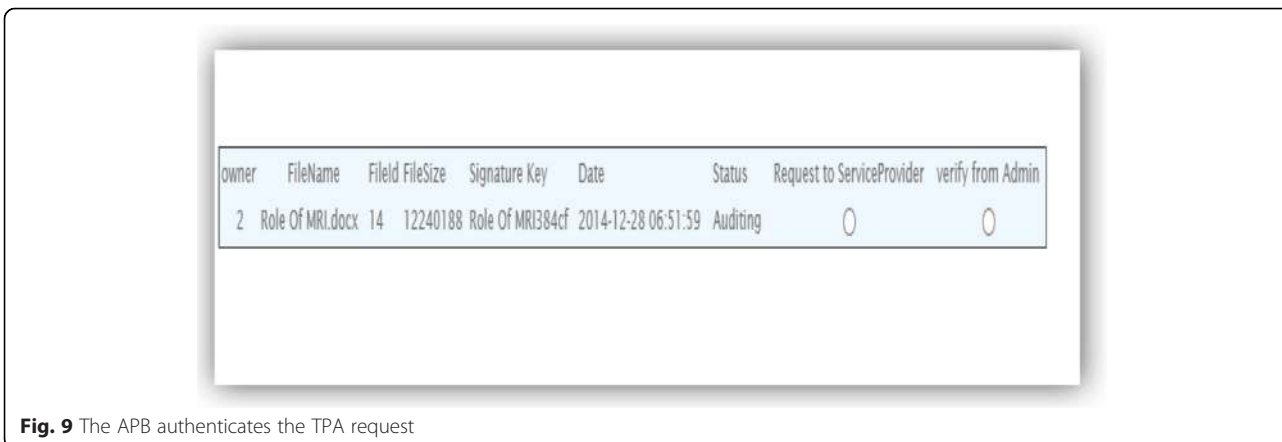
| owner | FileName | FileId | FileSize | Signature Key | Date | Status | Request to ServiceProvider | verify from Admin |
|---|---|---|---|---|---|---|---|---|
| 2 | Role Of MRI.docx | 14 | 12240188 | Role Of MRI384cf | 2014-12-28 06:51:59 | Auditing | ○ | ○ |

Fig. 9 The APB authenticates the TPA request